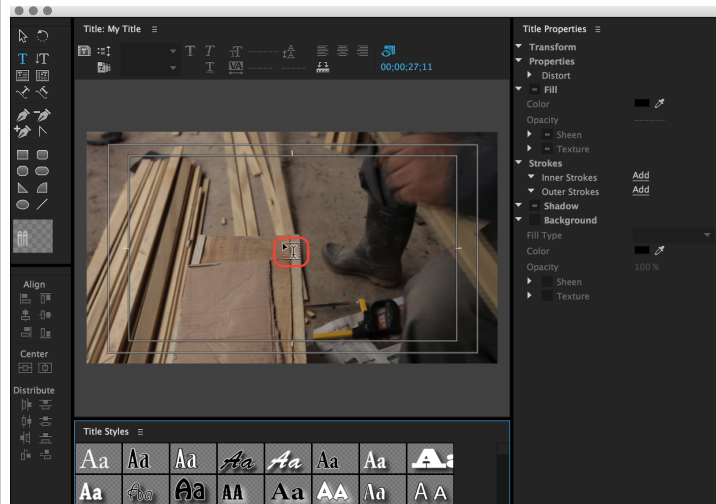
Title: My Title ≡

00;00;27;11

Align

Center

Distribute

Title Styles ≡

Aa Aa Aa Aa Aa Aa Aa Aa

Aa Aa Aa AA Aa AA Aa AA

Title Properties ≡

Transform

Properties

Distort

Fill

Color

Opacity

Sheen

Texture

Strokes

Inner Strokes Add

Outer Strokes Add

Shadow

Background

Fill Type

Color

Opacity 100 %

Sheen

Texture